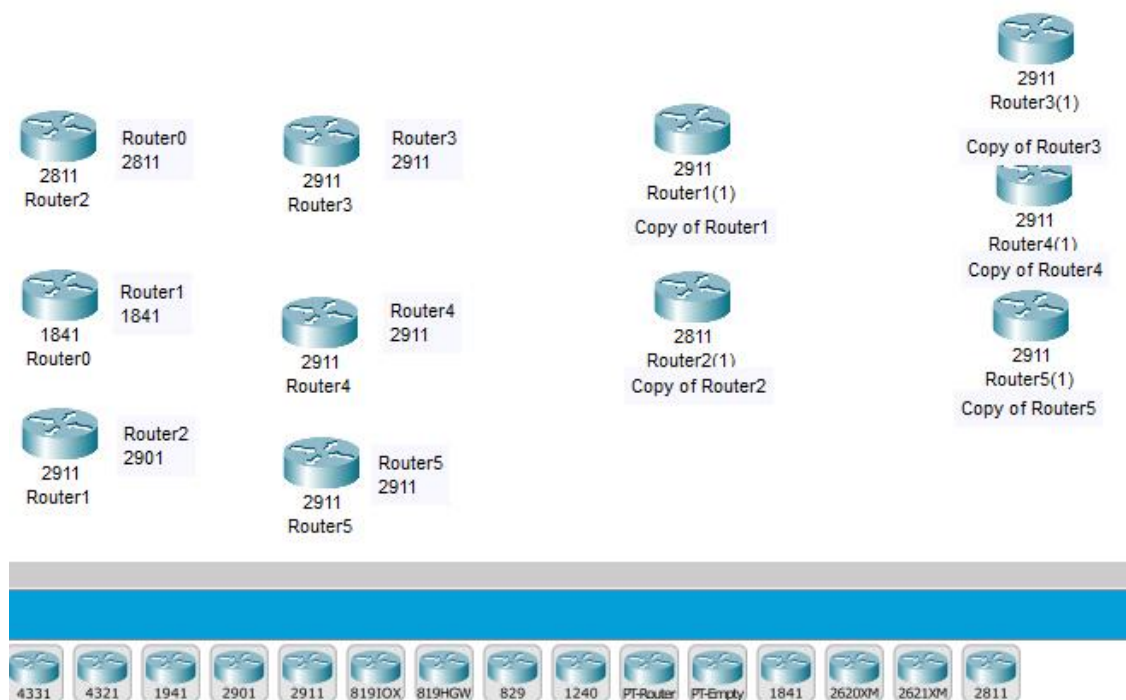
2911
Router3(1)

Copy of Router3

Router0
2811

2811
Router2

Router3
2911

2911
Router3

2911
Router1(1)

Copy of Router1

2911
Router4(1)

Copy of Router4

Router1
1841

1841
Router0

Router4
2911

2911
Router4

2811
Router2(1)

Copy of Router2

2911
Router5(1)

Copy of Router5

Router2
2901

2911
Router1

Router5
2911

2911
Router5

4331 4321 1941 2901 2911 819IOX 819HGW 829 1240 PT-Router PT-Empty 1841 2620XM 2621XM 2811